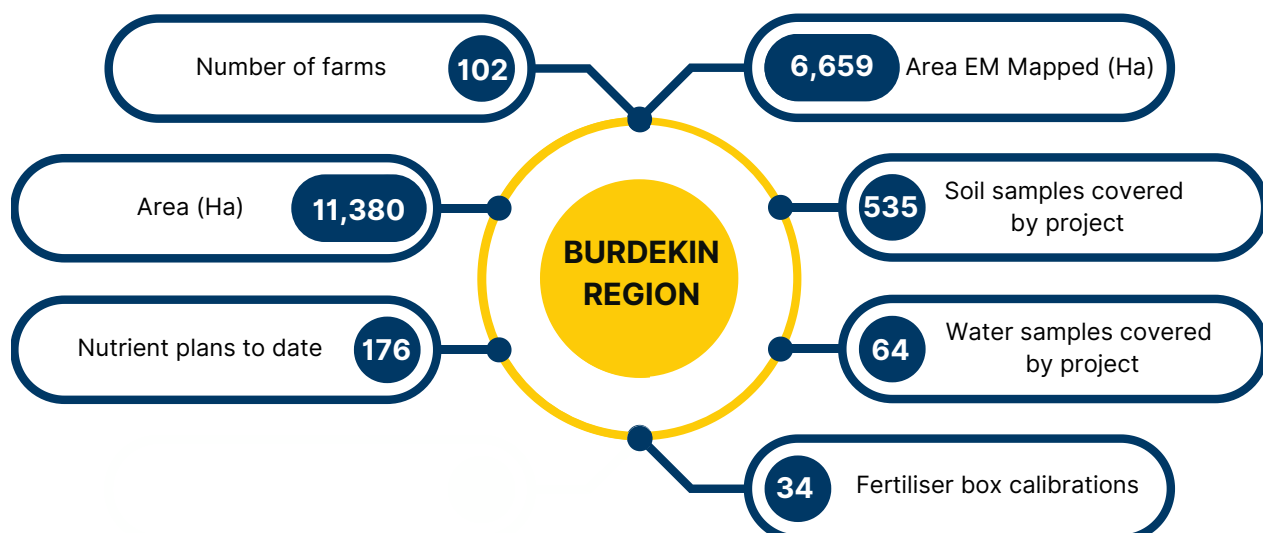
Number of farms 102

6,659 Area EM Mapped (Ha)

Area (Ha) 11,380

BURDEKIN REGION

535 Soil samples covered by project

Nutrient plans to date 176

64 Water samples covered by project

34 Fertiliser box calibrations